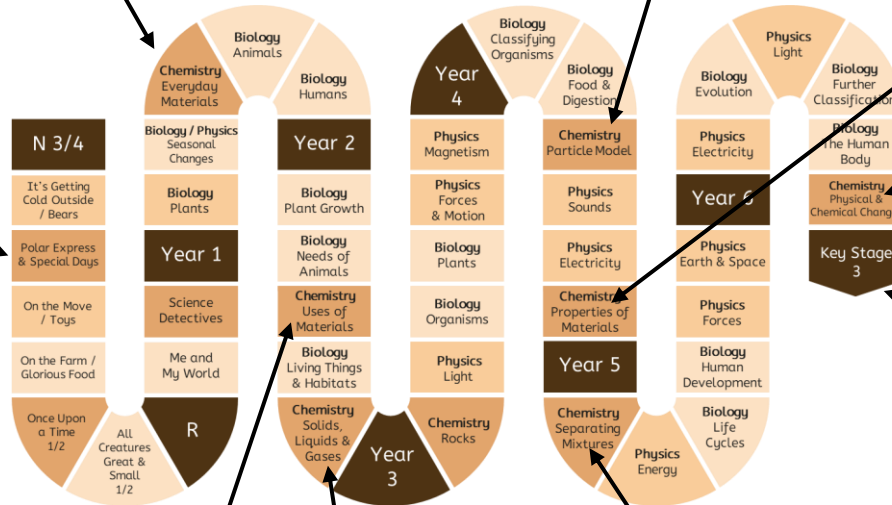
N 3/4

It's Getting Cold Outside / Bears

Polar Express & Special Days

On the Move / Toys

On the Farm / Glorious Food

Once Upon a Time 1/2

All Creatures Great & Small 1/2

R

Me and My World

Science Detectives

Year 1

Biology Plants

Biology / Physics Seasonal Changes

Chemistry Everyday Materials

Biology Animals

Biology Humans

Year 2

Biology Plant Growth

Biology Needs of Animals

Chemistry Uses of Materials

Biology Living Things & Habitats

Chemistry Solids, Liquids & Gases

Year 3

Chemistry Rocks

Physics Light

Biology Organisms

Biology Plants

Physics Forces & Motion

Physics Magnetism

Year 4

Biology Classifying Organisms

Biology Food & Digestion

Chemistry Particle Model

Physics Sounds

Physics Electricity

Chemistry Properties of Materials

Year 5

Chemistry Separating Mixtures

Physics Energy

Biology Life Cycles

Biology Human Development

Physics Forces

Physics Earth & Space

Year 6

Physics Electricity

Biology Evolution

Physics Light

Biology Further Classification

Biology The Human Body

Chemistry Physical & Chemical Chang

Key Stage 3